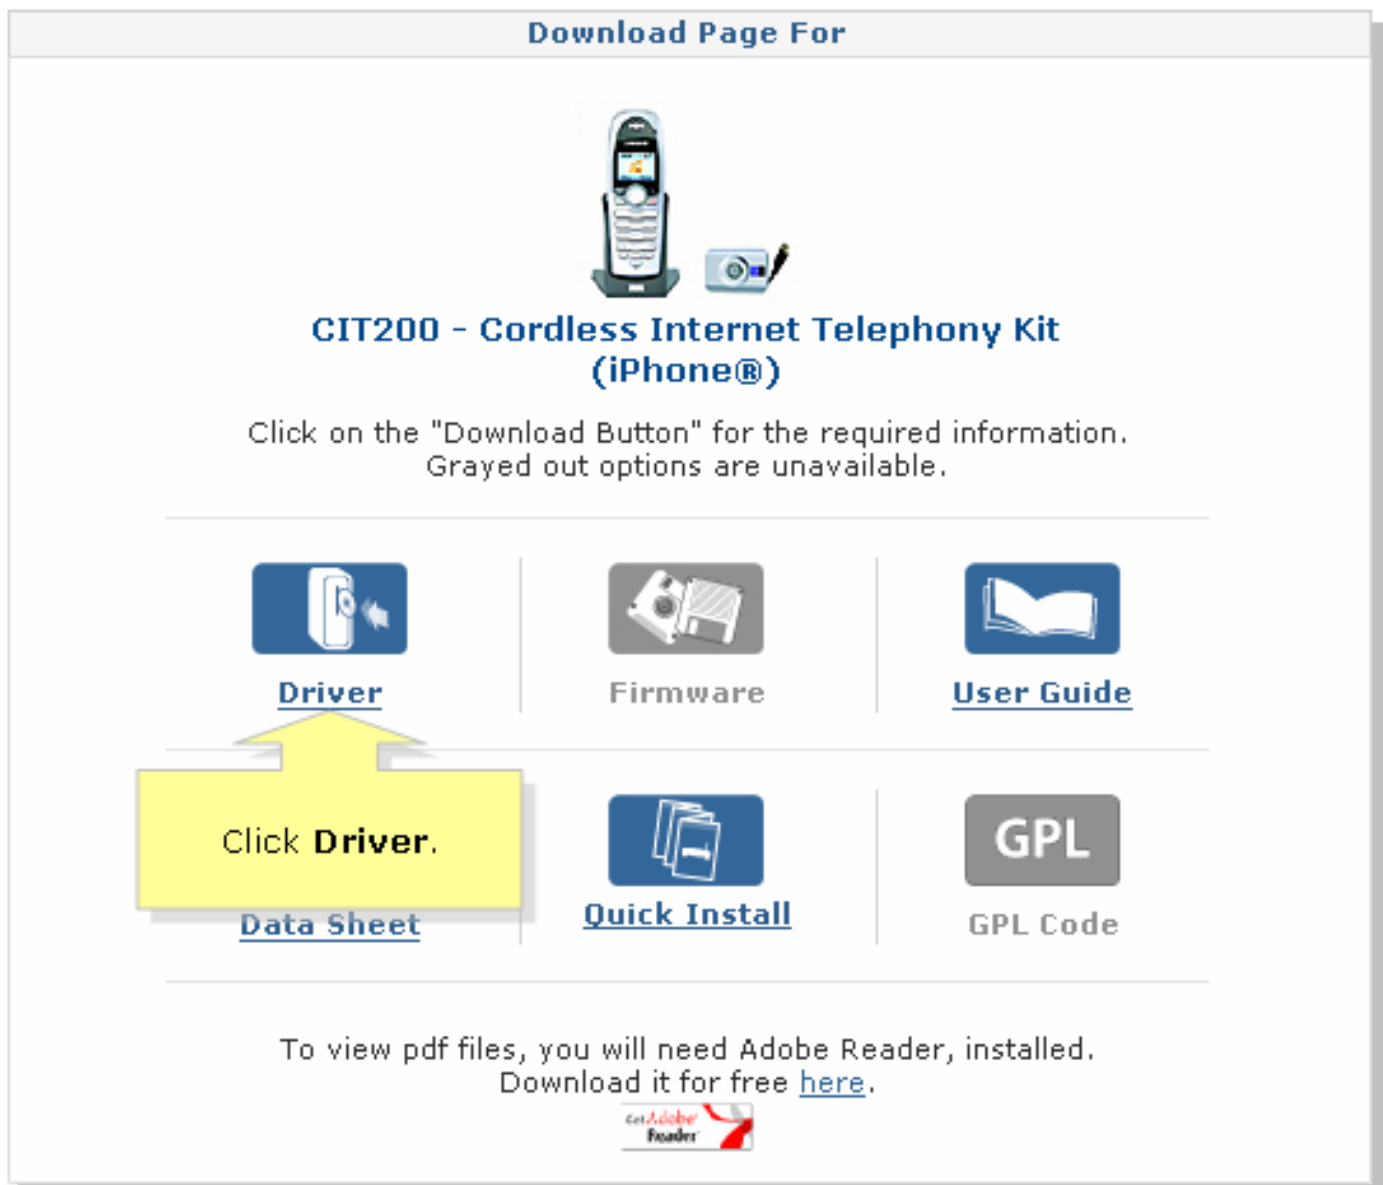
Download Page For

CIT200 - Cordless Internet Telephony Kit (iPhone®)

Click on the "Download Button" for the required information. Grayed out options are unavailable.

Driver

Firmware

User Guide

Click Driver.

Data Sheet

Quick Install

GPL

GPL Code

To view pdf files, you will need Adobe Reader, installed. Download it for free here.

Get Adobe Reader